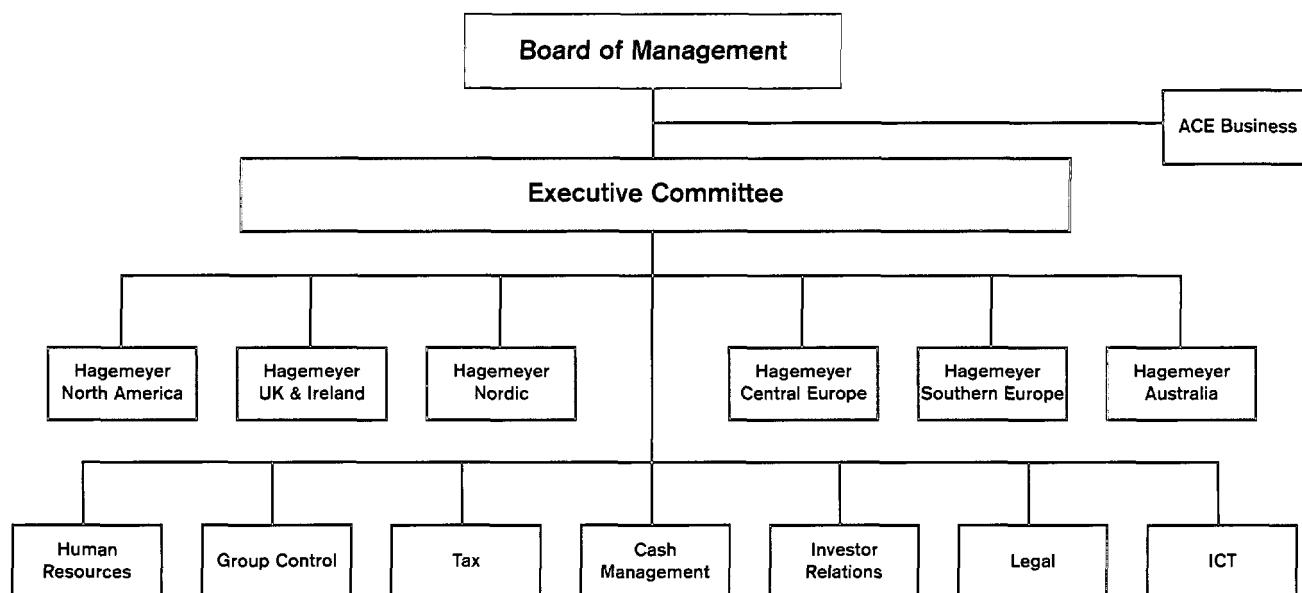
Board of Management

ACE Business

Executive Committee

Hagemeyer North America

Hagemeyer UK & Ireland

Hagemeyer Nordic

Hagemeyer Central Europe

Hagemeyer Southern Europe

Hagemeyer Australia

Human Resources

Group Control

Tax

Cash Management

Investor Relations

Legal

ICT